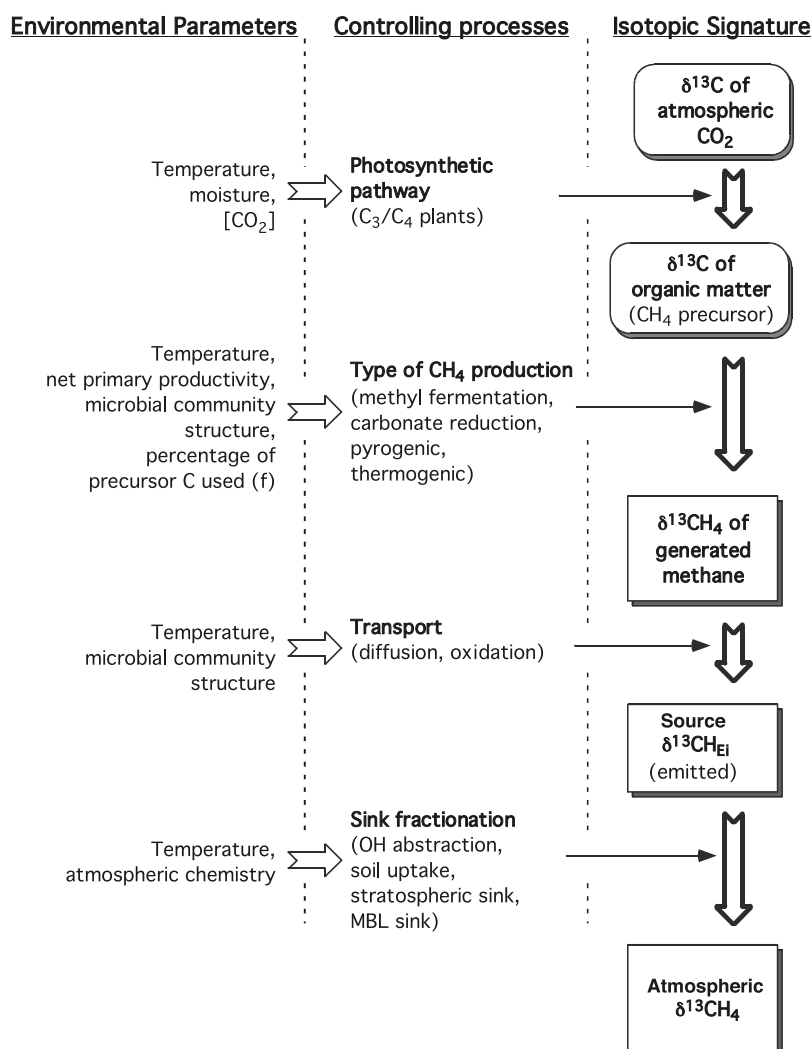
Environmental Parameters

Controlling processes

Isotopic Signature

$\delta^{13}C$ of atmospheric $CO_2$

Temperature, moisture, $[CO_2]$

Photosynthetic pathway ($C_3/C_4$ plants)

$\delta^{13}C$ of organic matter ($CH_4$ precursor)

Temperature, net primary productivity, microbial community structure, percentage of precursor C used (f)

Type of $CH_4$ production (methyl fermentation, carbonate reduction, pyrogenic, thermogenic)

$\delta^{13}CH_4$ of generated methane

Temperature, microbial community structure

Transport (diffusion, oxidation)

Source $\delta^{13}CH_{Ei}$ (emitted)

Temperature, atmospheric chemistry

Sink fractionation (OH abstraction, soil uptake, stratospheric sink, MBL sink)

Atmospheric $\delta^{13}CH_4$